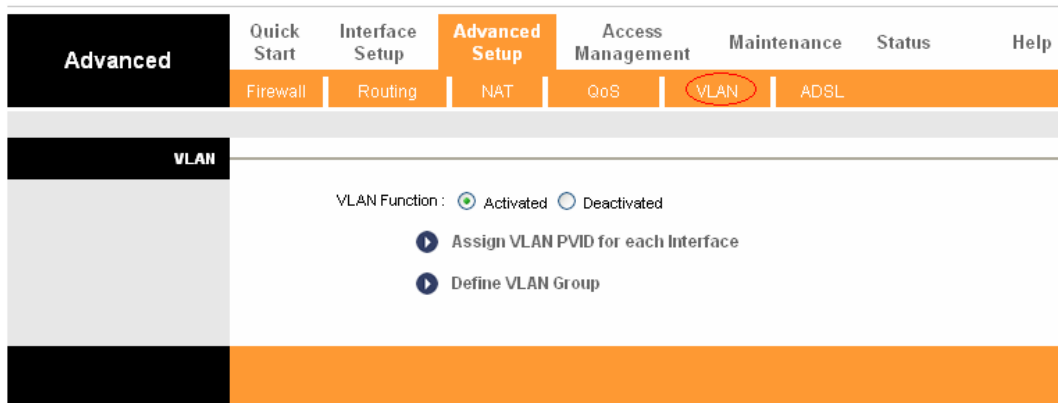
Advanced

Quick Start | Interface Setup | Advanced Setup | Access Management | Maintenance | Status | Help

Firewall | Routing | NAT | QoS | VLAN | ADSL

VLAN

VLAN Function : Activated Deactivated

Assign VLAN PVID for each Interface

Define VLAN Group